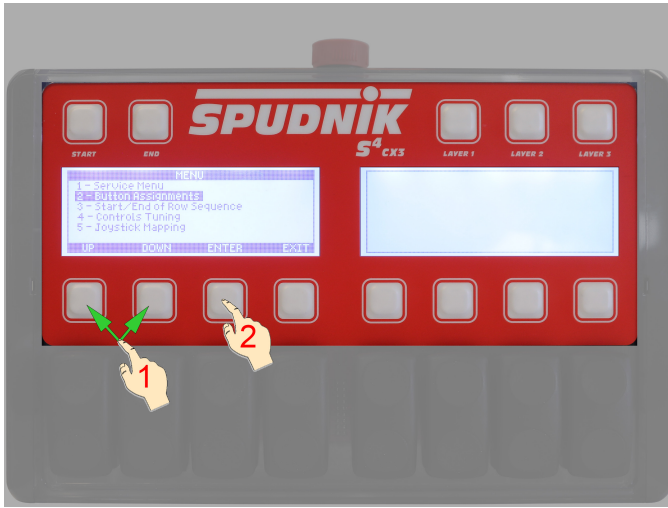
START

END

SPUDNIK

$S^4$ CX3

LAYER 1

LAYER 2

LAYER 3

MENU
1 - Service Menu
2 - Button Assignments
3 - Start/End of Row Sequence
4 - Controls Tuning
5 - Joystick Mapping

UP DOWN ENTER EXIT

1

2